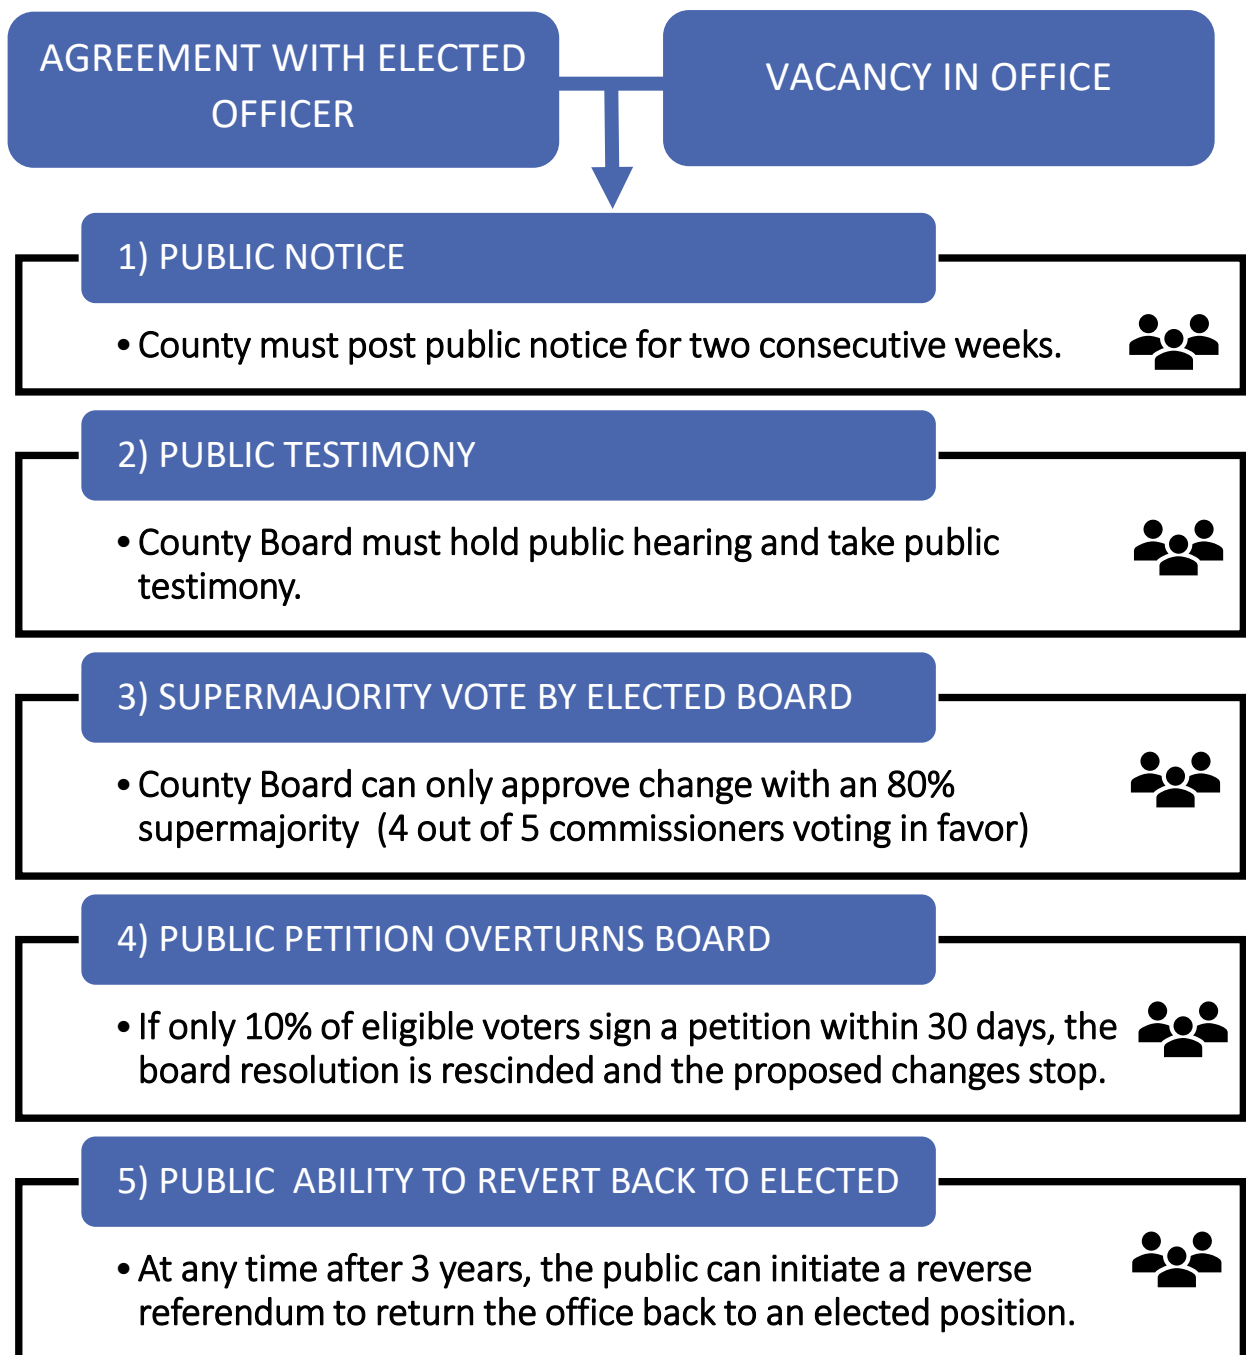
AGREEMENT WITH ELECTED OFFICER

VACANCY IN OFFICE

1) PUBLIC NOTICE

• County must post public notice for two consecutive weeks.

2) PUBLIC TESTIMONY

• County Board must hold public hearing and take public testimony.

3) SUPERMAJORITY VOTE BY ELECTED BOARD

• County Board can only approve change with an 80% supermajority (4 out of 5 commissioners voting in favor)

4) PUBLIC PETITION OVERTURNS BOARD

• If only 10% of eligible voters sign a petition within 30 days, the board resolution is rescinded and the proposed changes stop.

5) PUBLIC ABILITY TO REVERT BACK TO ELECTED

• At any time after 3 years, the public can initiate a reverse referendum to return the office back to an elected position.